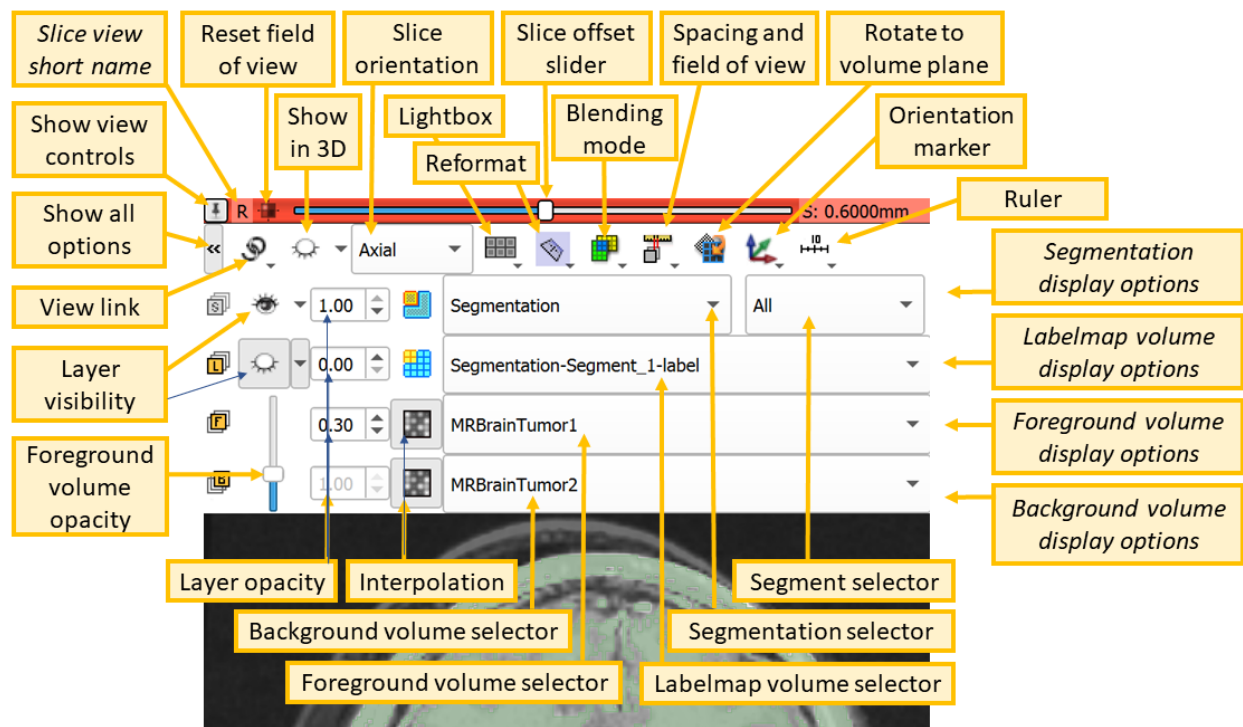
*Slice view short name*

Reset field of view

Slice orientation

Slice offset slider

Spacing and field of view

Rotate to volume plane

Show view controls

Show in 3D

Lightbox

Blending mode

Orientation marker

Reformat

R

S: 0.6000mm

Ruler

Show all options

Axial

View link

1.00

Segmentation

All

*Segmentation display options*

0.00

Segmentation-Segment_1-label

*Labelmap volume display options*

Layer visibility

0.30

MRBrainTumor1

*Foreground volume display options*

Foreground volume opacity

1.00

MRBrainTumor2

*Background volume display options*

Layer opacity

Interpolation

Segment selector

Background volume selector

Segmentation selector

Foreground volume selector

Labelmap volume selector